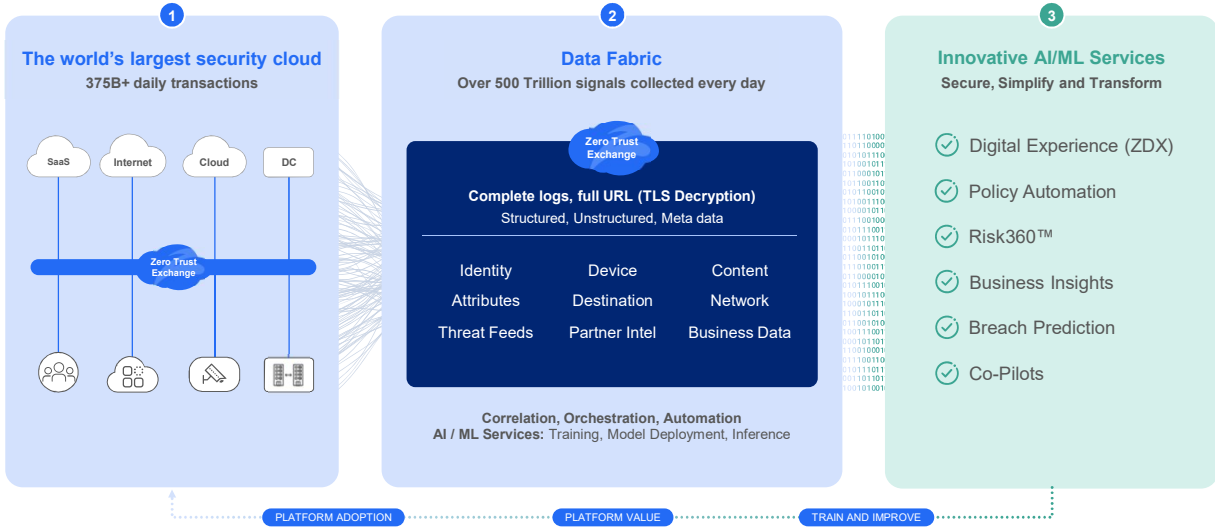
1

The world's largest security cloud

375B+ daily transactions

SaaS

Internet

Cloud

DC

Zero Trust Exchange

2

Data Fabric

Over 500 Trillion signals collected every day

Zero Trust Exchange

Complete logs, full URL (TLS Decryption)

Structured, Unstructured, Meta data

| Identity | Device | Content |
|---|---|---|
| Attributes | Destination | Network |
| Threat Feeds | Partner Intel | Business Data |

Correlation, Orchestration, Automation

AI / ML Services: Training, Model Deployment, Inference

3

Innovative AI/ML Services

Secure, Simplify and Transform

Digital Experience (ZDX)

Policy Automation

Risk360™

Business Insights

Breach Prediction

Co-Pilots

PLATFORM ADOPTION

PLATFORM VALUE

TRAIN AND IMPROVE